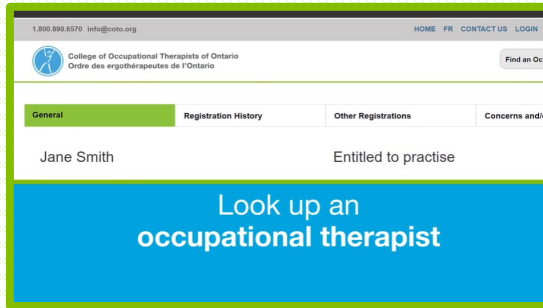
1.800.890.6570 info@coto.org

HOME FR CONTACT US LOGIN

College of Occupational Therapists of Ontario
Ordre des ergothérapeutes de l'Ontario

Find an Oc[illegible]

| General | Registration History | Other Registrations | Concerns and/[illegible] |
|---|---|---|---|

Jane Smith

Entitled to practise

Look up an
occupational therapist